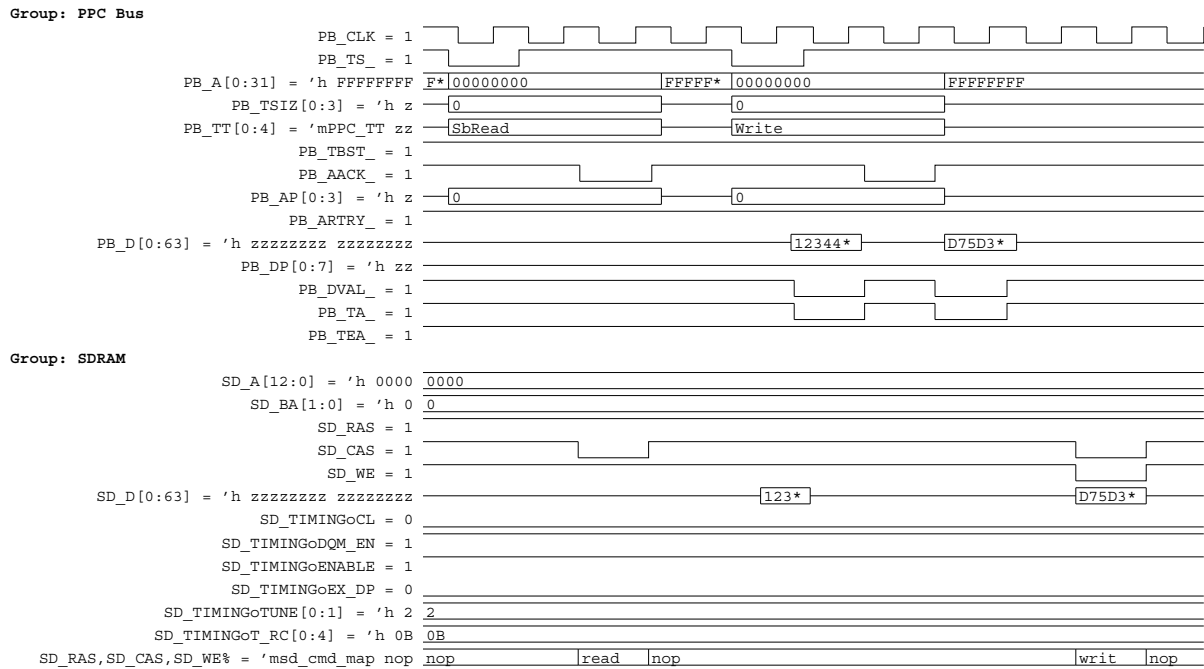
Group: PPC Bus

PB_CLK = 1
PB_TS_ = 1
PB_A[0:31] = 'h FFFFFFFF F* 00000000 FFFFF* 00000000 FFFFFFFF
PB_TSIZ[0:3] = 'h z 0 0
PB_TT[0:4] = 'mPPC_TT zz SbRead Write
PB_TBST_ = 1
PB_AACK_ = 1
PB_AP[0:3] = 'h z 0 0
PB_ARTRY_ = 1
PB_D[0:63] = 'h zzzzzzzz zzzzzzzz 12344* D75D3*
PB_DP[0:7] = 'h zz
PB_DVAL_ = 1
PB_TA_ = 1
PB_TEA_ = 1

Group: SDRAM

SD_A[12:0] = 'h 0000 0000
SD_BA[1:0] = 'h 0 0
SD_RAS = 1
SD_CAS = 1
SD_WE = 1
SD_D[0:63] = 'h zzzzzzzz zzzzzzzz 123* D75D3*
SD_TIMINGoCL = 0
SD_TIMINGoDQM_EN = 1
SD_TIMINGoENABLE = 1
SD_TIMINGoEX_DP = 0
SD_TIMINGoTUNE[0:1] = 'h 2 2
SD_TIMINGoT_RC[0:4] = 'h 0B 0B
SD_RAS,SD_CAS,SD_WE% = 'msd_cmd_map nop nop read nop writ nop